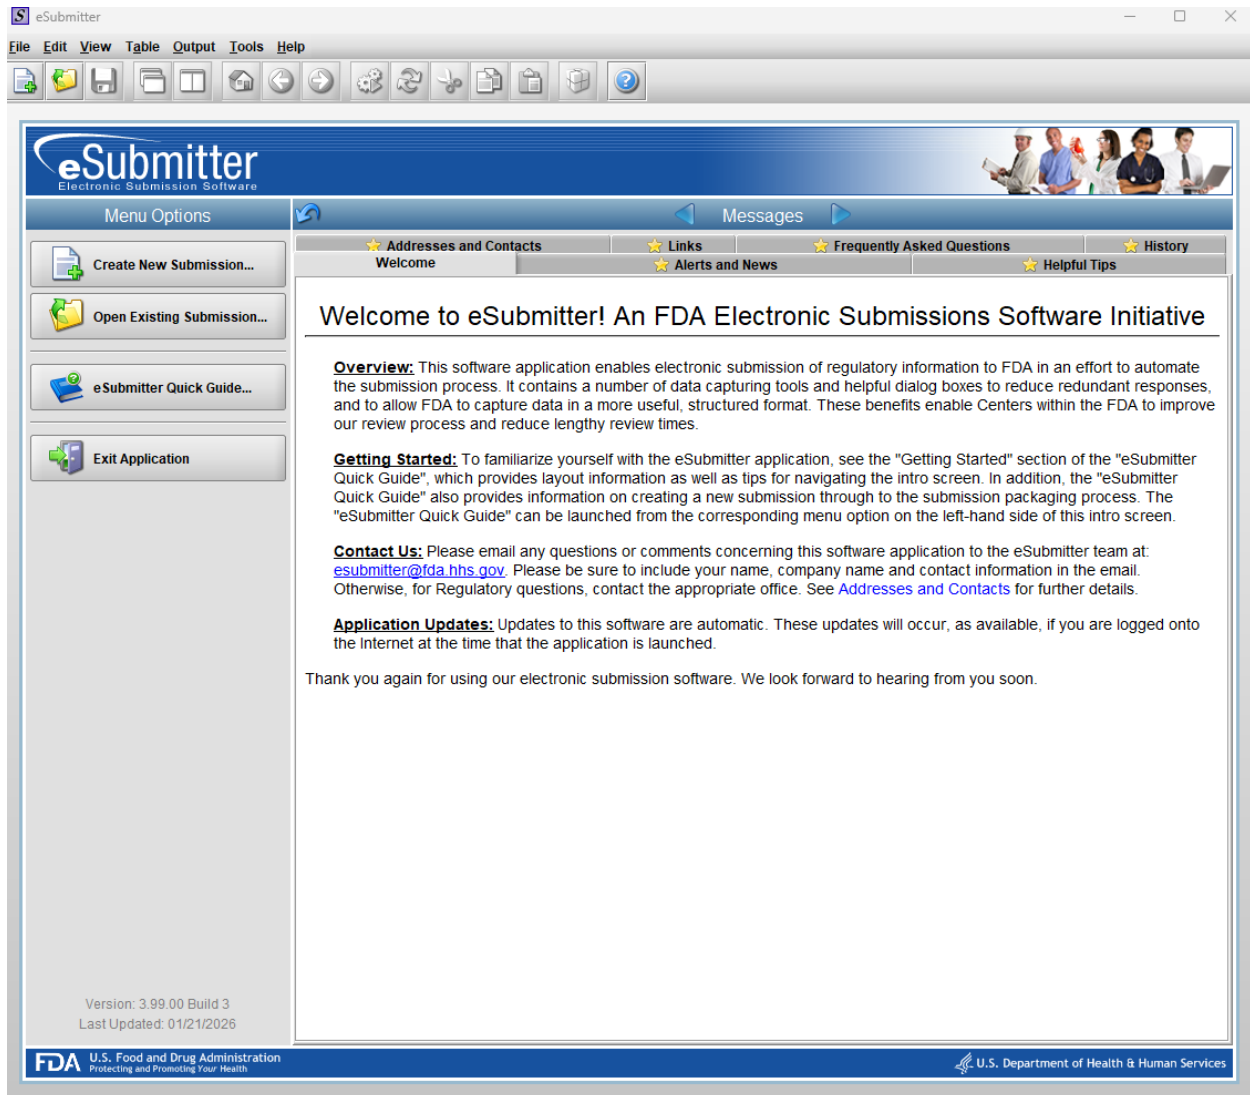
eSubmitter

File Edit View Table Output Tools Help

eSubmitter
Electronic Submission Software

Menu Options

Messages

Addresses and Contacts | Links | Frequently Asked Questions | History
Welcome | Alerts and News | Helpful Tips

Create New Submission...

Open Existing Submission...

eSubmitter Quick Guide...

Exit Application

Welcome to eSubmitter! An FDA Electronic Submissions Software Initiative

Overview: This software application enables electronic submission of regulatory information to FDA in an effort to automate the submission process. It contains a number of data capturing tools and helpful dialog boxes to reduce redundant responses, and to allow FDA to capture data in a more useful, structured format. These benefits enable Centers within the FDA to improve our review process and reduce lengthy review times.

Getting Started: To familiarize yourself with the eSubmitter application, see the "Getting Started" section of the "eSubmitter Quick Guide", which provides layout information as well as tips for navigating the intro screen. In addition, the "eSubmitter Quick Guide" also provides information on creating a new submission through to the submission packaging process. The "eSubmitter Quick Guide" can be launched from the corresponding menu option on the left-hand side of this intro screen.

Contact Us: Please email any questions or comments concerning this software application to the eSubmitter team at: esubmitter@fda.hhs.gov. Please be sure to include your name, company name and contact information in the email. Otherwise, for Regulatory questions, contact the appropriate office. See Addresses and Contacts for further details.

Application Updates: Updates to this software are automatic. These updates will occur, as available, if you are logged onto the Internet at the time that the application is launched.

Thank you again for using our electronic submission software. We look forward to hearing from you soon.

Version: 3.99.00 Build 3
Last Updated: 01/21/2026

FDA U.S. Food and Drug Administration
Protecting and Promoting Your Health

U.S. Department of Health & Human Services